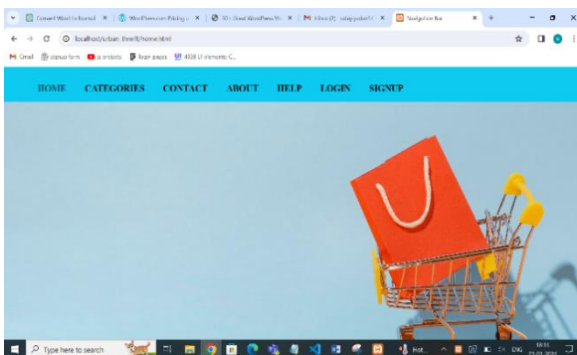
Convert Word to Journal × WordPress.com Pricing × 50+ Best WordPress × Inbox (7) × Navigation Bar × +

localhost/urban thrift/home.html

Gmail signup form ... 403 ...

HOME CATEGORIES CONTACT ABOUT HELP LOGIN SIGNUP

Type here to search

Hot... ENG